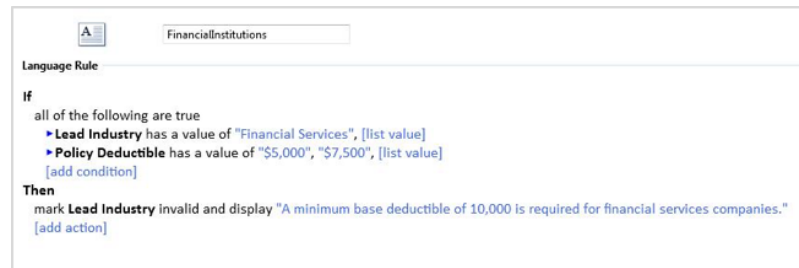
FinancialInstitutions

Language Rule

If
all of the following are true
►Lead Industry has a value of "Financial Services", [list value]
►Policy Deductible has a value of "$5,000", "$7,500", [list value]
[add condition]
Then
mark Lead Industry invalid and display "A minimum base deductible of 10,000 is required for financial services companies."
[add action]